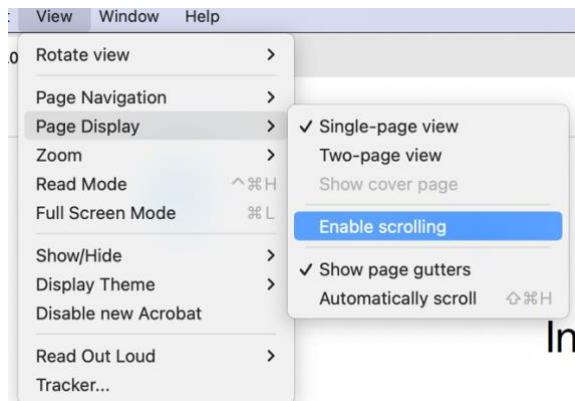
View Window Help

Rotate view >

Page Navigation >
Page Display >
Zoom >
Read Mode ^⌘H
Full Screen Mode ⌘L

Show/Hide >
Display Theme >
Disable new Acrobat

Read Out Loud >
Tracker...

✓ Single-page view
Two-page view
Show cover page

Enable scrolling

✓ Show page gutters
Automatically scroll ⇧⌘H

In